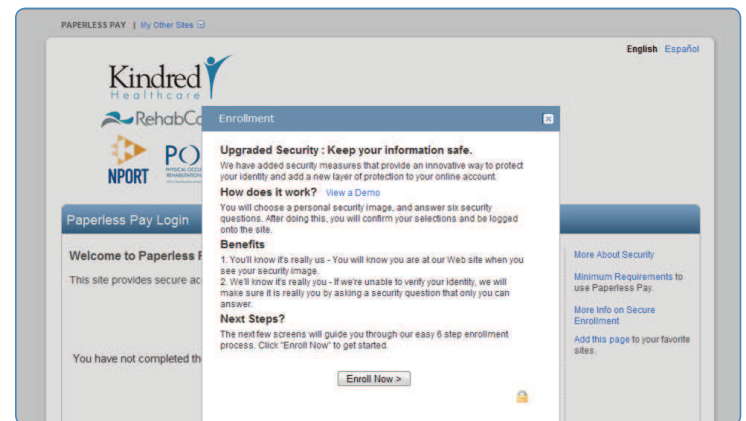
PAPERLESS PAY | My Other Sites

English Español

Kindred Healthcare

RehabCa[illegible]

NPORT

PO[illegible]

Paperless Pay Login

Welcome to Paperless P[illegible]

This site provides secure ac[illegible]

You have not completed th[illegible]

Enrollment

Upgraded Security : Keep your information safe.

We have added security measures that provide an innovative way to protect your identity and add a new layer of protection to your online account.

How does it work? View a Demo

You will choose a personal security image, and answer six security questions. After doing this, you will confirm your selections and be logged onto the site.

Benefits

1. You'll know it's really us - You will know you are at our Web site when you see your security image.
2. We'll know it's really you - If we're unable to verify your identity, we will make sure it is really you by asking a security question that only you can answer.

Next Steps?

The next few screens will guide you through our easy 6 step enrollment process. Click "Enroll Now" to get started.

Enroll Now >

More About Security

Minimum Requirements to use Paperless Pay.

More Info on Secure Enrollment

Add this page to your favorite sites.